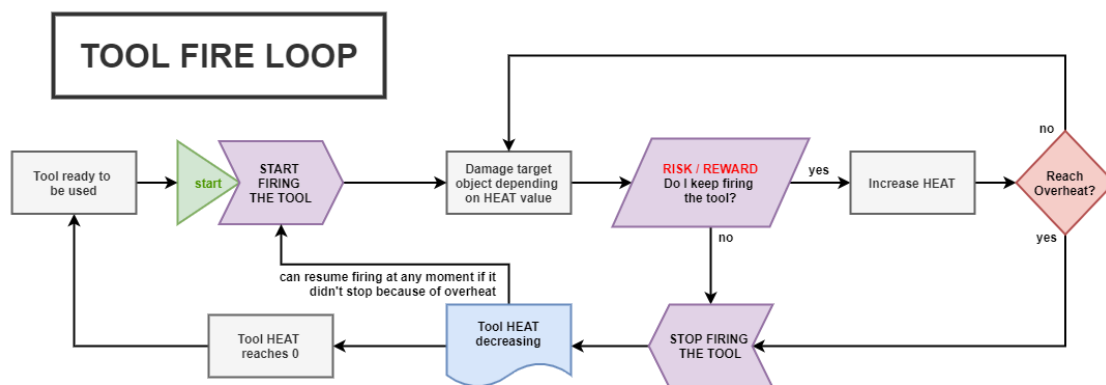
TOOL FIRE LOOP

Tool ready to be used

start

START FIRING THE TOOL

Damage target object depending on HEAT value

RISK / REWARD
Do I keep firing the tool?

yes

Increase HEAT

Reach Overheat?

no

yes

no

can resume firing at any moment if it didn't stop because of overheat

Tool HEAT reaches 0

Tool HEAT decreasing

STOP FIRING THE TOOL